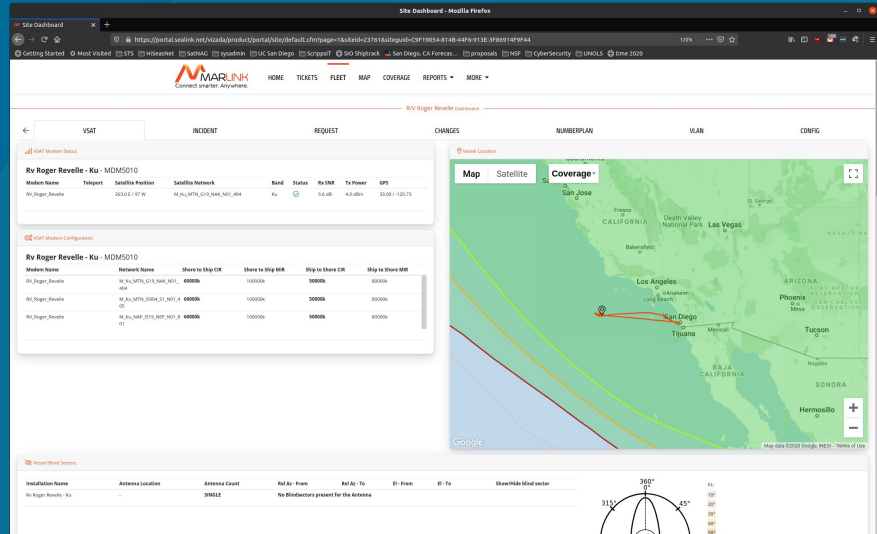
Site Dashboard - Mozilla Firefox

Site Dashboard

https://portal.sealink.net/vizada/product/portal/site/default.cfm?page=1&siteid=23761&siteguid=C9F19054-814B-44F6-913E-3F86914F9F44

120%

Getting Started Most Visited STS HiSeasNet SatNAG sysadmin UC San Diego ScrippsIT SIO Shiptrack San Diego, CA Forecas... proposals NSF CyberSecurity UNOLS time 2020

MARLINK
Connect smarter. Anywhere.

HOME TICKETS FLEET MAP COVERAGE REPORTS ▾ MORE ▾

R/V Roger Revelle Dashboard

VSAT INCIDENT REQUEST CHANGES NUMBERPLAN VLAN CONFIG

VSAT Modem Status

Rv Roger Revelle - Ku - MDM5010

| Modem Name | Teleport | Satellite Position | Satellite Network | Band | Status | Rx SNR | Tx Power | GPS |
|---|---|---|---|---|---|---|---|---|
| RV_Roger_Revelle | | 263.0 E / 97 W | M_Ku_MTN_G19_NAK_N01_404 | Ku | | 9.6 dB | 4.0 dBm | 33.00 / -120.73 |

VSAT Modem Configuration

Rv Roger Revelle - Ku - MDM5010

| Modem Name | Network Name | Shore to Ship CIR | Shore to Ship MIR | Ship to Shore CIR | Ship to Shore MIR |
|---|---|---|---|---|---|
| RV_Roger_Revelle | M_Ku_MTN_G19_NAK_N01_404 | 60000k | 100000k | 50000k | 80000k |
| RV_Roger_Revelle | M_Ku_MTN_IS904_S1_N01_405 | 60000k | 100000k | 50000k | 80000k |
| RV_Roger_Revelle | M_Ku_NAP_IS19_NEP_N01_801 | 60000k | 100000k | 50000k | 80000k |

Vessel Location

Map Satellite Coverage

San Jose
Fresno
CALIFORNIA
Death Valley National Park
Las Vegas
Bakersfield
Los Angeles
Long Beach
Anaheim
San Diego
Tijuana
Mexicali
ARIZONA
Phoenix
Mesa
Tucson
Nogales
BAJA CALIFORNIA
SONORA
Hermosillo
Google
Map data ©2020 Google, INEGI Terms of Use

Vessel Blind Sectors

| Installation Name | Antenna Location | Antenna Count | Rel Az - From | Rel Az - To | El - From | El - To | Show/Hide blind sector |
|---|---|---|---|---|---|---|---|
| Rv Roger Revelle - Ku | - | SINGLE | No Blindsectors present for the Antenna | | | | |

360°
0°
315°
45°
EL
10°
20°
30°
40°